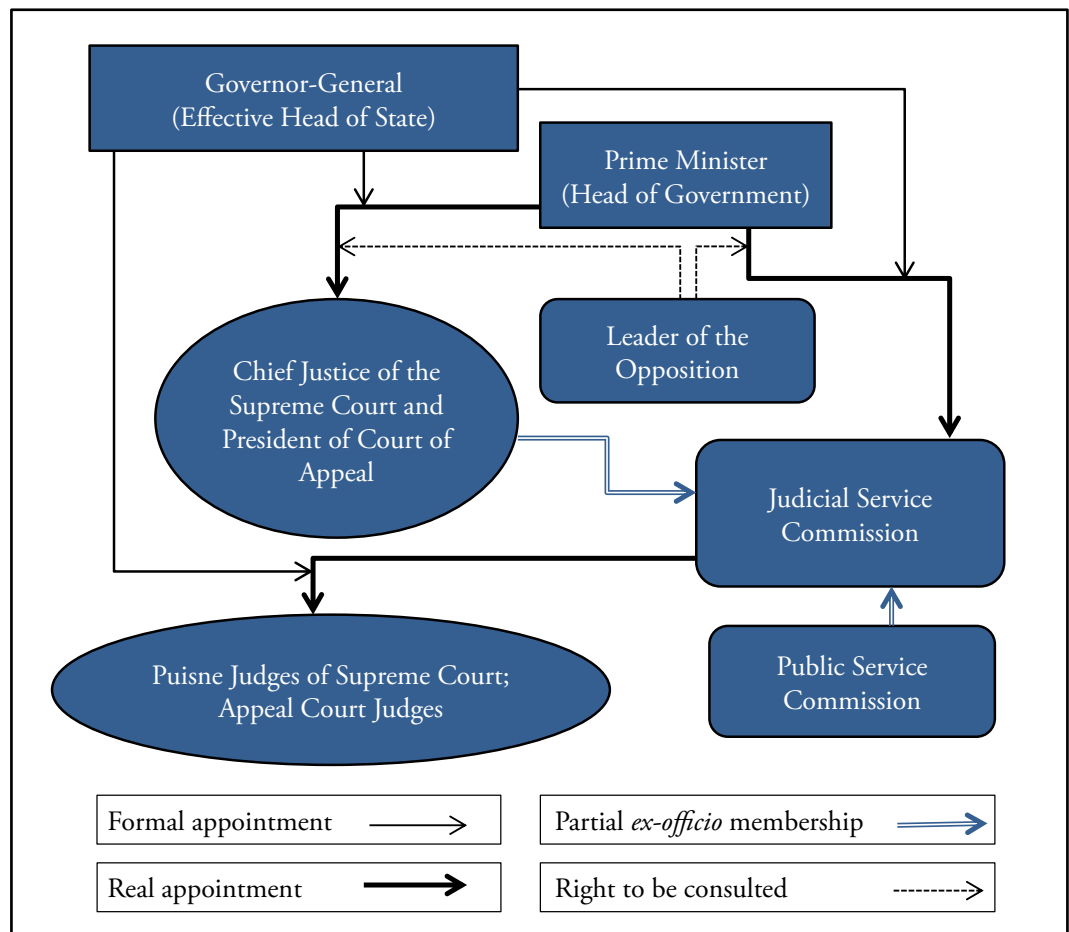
Governor-General
(Effective Head of State)

Prime Minister
(Head of Government)

Leader of the
Opposition

Chief Justice of the
Supreme Court and
President of Court of
Appeal

Judicial Service
Commission

Public Service
Commission

Puisne Judges of Supreme Court;
Appeal Court Judges

Formal appointment

Partial *ex-officio* membership

Real appointment

Right to be consulted